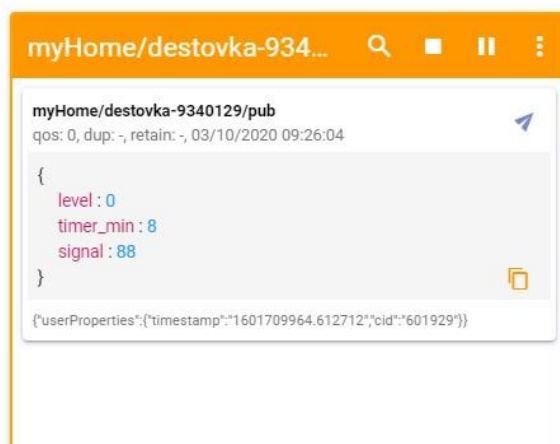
myHome/destovka-934...

myHome/destovka-9340129/pub

qos: 0, dup: -, retain: -, 03/10/2020 09:26:04

{
level : 0
timer_min : 8
signal : 88
}

{"userProperties":{"timestamp":"1601709964.612712","cid":"601929"}}